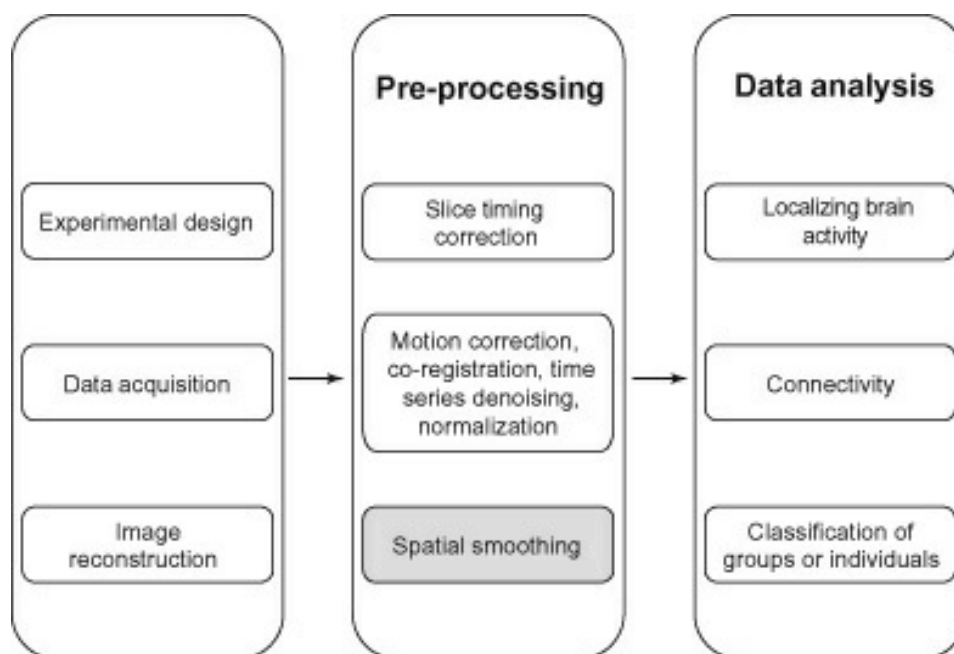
Experimental design

Data acquisition

Image reconstruction

Pre-processing

Slice timing correction

Motion correction, co-registration, time series denoising, normalization

Spatial smoothing

Data analysis

Localizing brain activity

Connectivity

Classification of groups or individuals